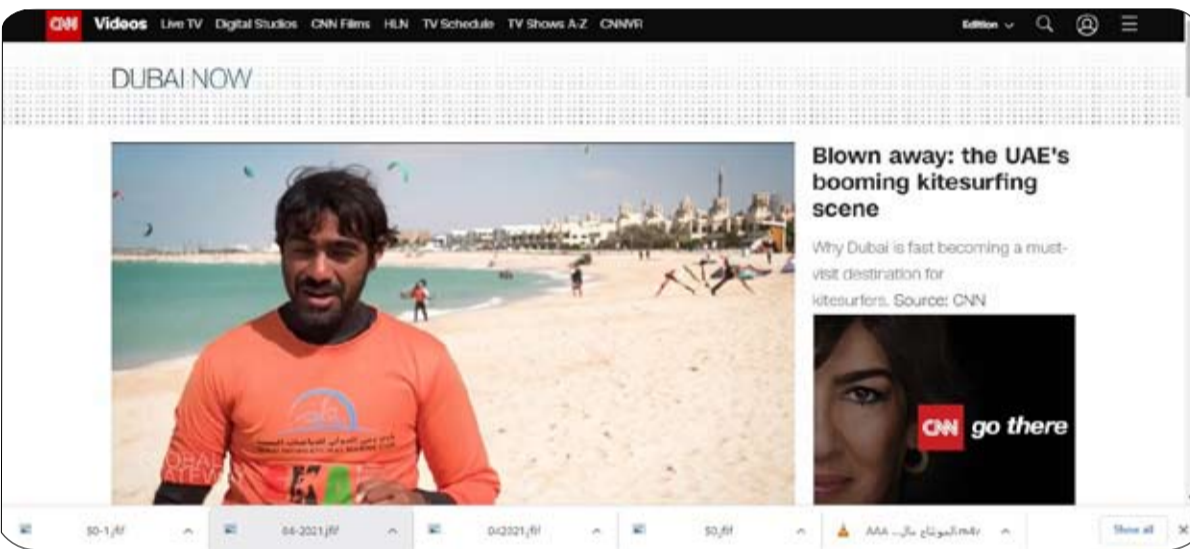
CNN Videos Live TV Digital Studios CNN Films HLN TV Schedule TV Shows A-Z CNNVR

Edition

DUBAI NOW

Blown away: the UAE's booming kitesurfing scene

Why Dubai is fast becoming a must-visit destination for kitesurfers. Source: CNN

CNN go there

$0-1.jfif

04-2021.jfif

04-2021.jfif

$0.jfif

AAA ...المونتاج مال.m4a

Show all